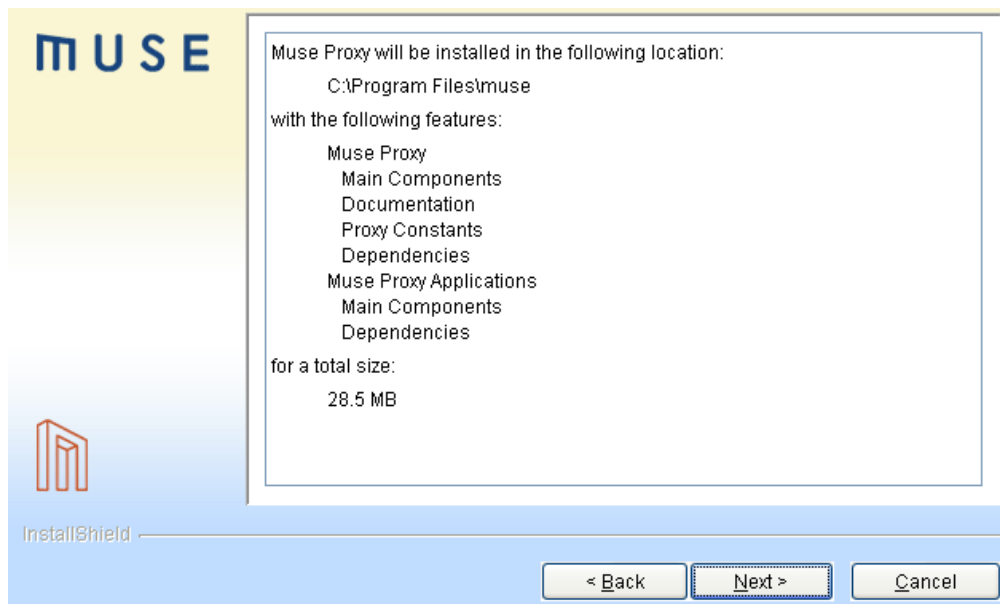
MUSE

Muse Proxy will be installed in the following location:

C:\Program Files\muse

with the following features:

Muse Proxy
Main Components
Documentation
Proxy Constants
Dependencies
Muse Proxy Applications
Main Components
Dependencies

for a total size:

28.5 MB

InstallShield

< Back

Next >

Cancel